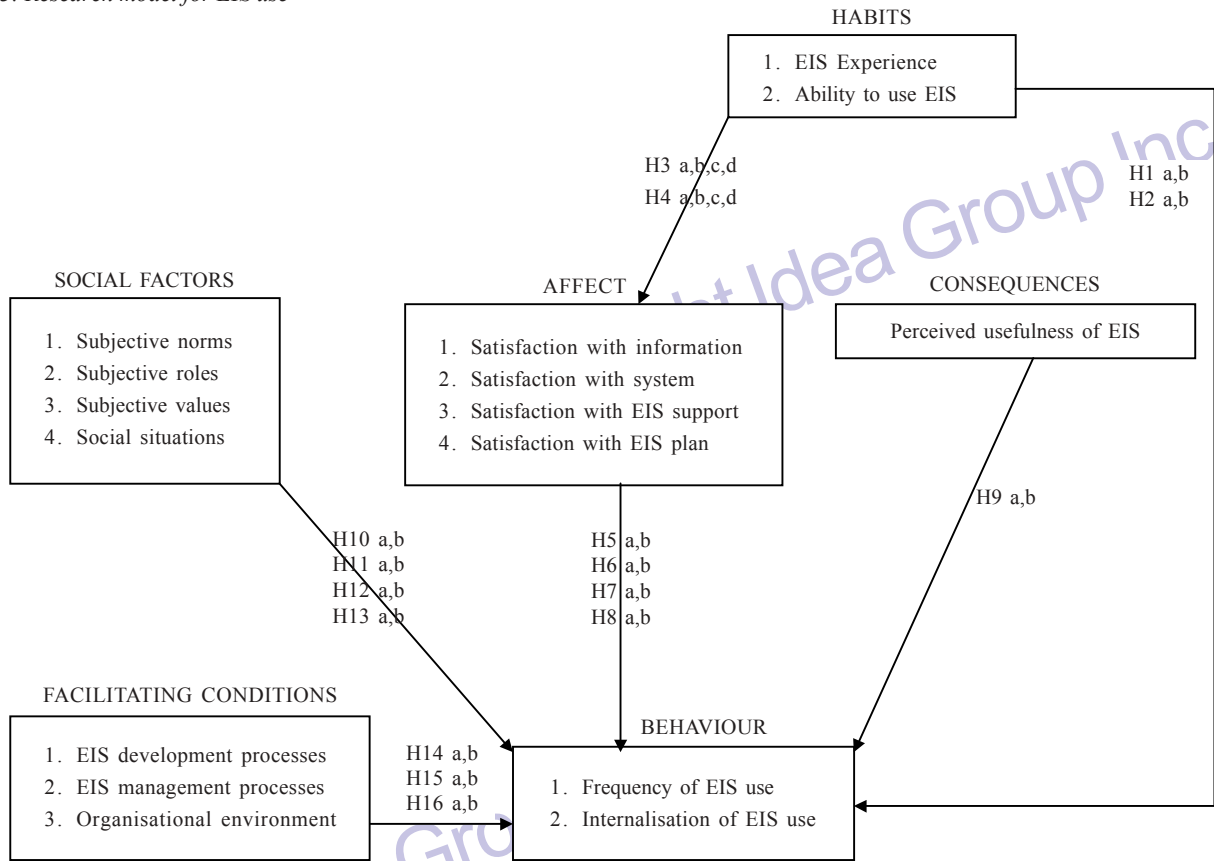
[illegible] research model for EIS use

HABITS

1. EIS Experience
2. Ability to use EIS

H3 a,b,c,d
H4 a,b,c,d

H1 a,b
H2 a,b

SOCIAL FACTORS

1. Subjective norms
2. Subjective roles
3. Subjective values
4. Social situations

AFFECT

1. Satisfaction with information
2. Satisfaction with system
3. Satisfaction with EIS support
4. Satisfaction with EIS plan

CONSEQUENCES

Perceived usefulness of EIS

H9 a,b

H10 a,b
H11 a,b
H12 a,b
H13 a,b

H5 a,b
H6 a,b
H7 a,b
H8 a,b

FACILITATING CONDITIONS

1. EIS development processes
2. EIS management processes
3. Organisational environment

H14 a,b
H15 a,b
H16 a,b

BEHAVIOUR

1. Frequency of EIS use
2. Internalisation of EIS use

Idea Group Inc